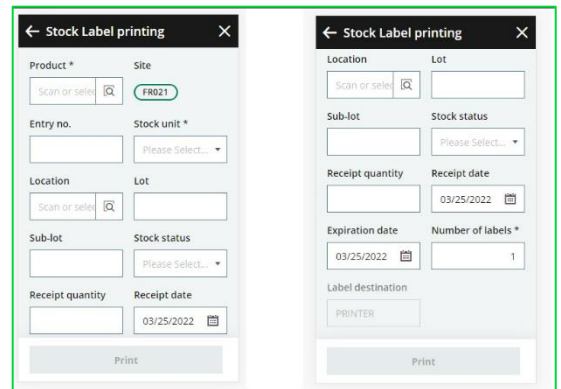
← Stock Label printing ×

Product *
Scan or selec

Site
FR021

Entry no.

Stock unit *
Please Select...

Location
Scan or selec

Lot

Sub-lot

Stock status
Please Select...

Receipt quantity

Receipt date
03/25/2022

Print

← Stock Label printing ×

Location
Scan or selec

Lot

Sub-lot

Stock status
Please Select...

Receipt quantity

Receipt date
03/25/2022

Expiration date
03/25/2022

Number of labels *
1

Label destination
PRINTER

Print